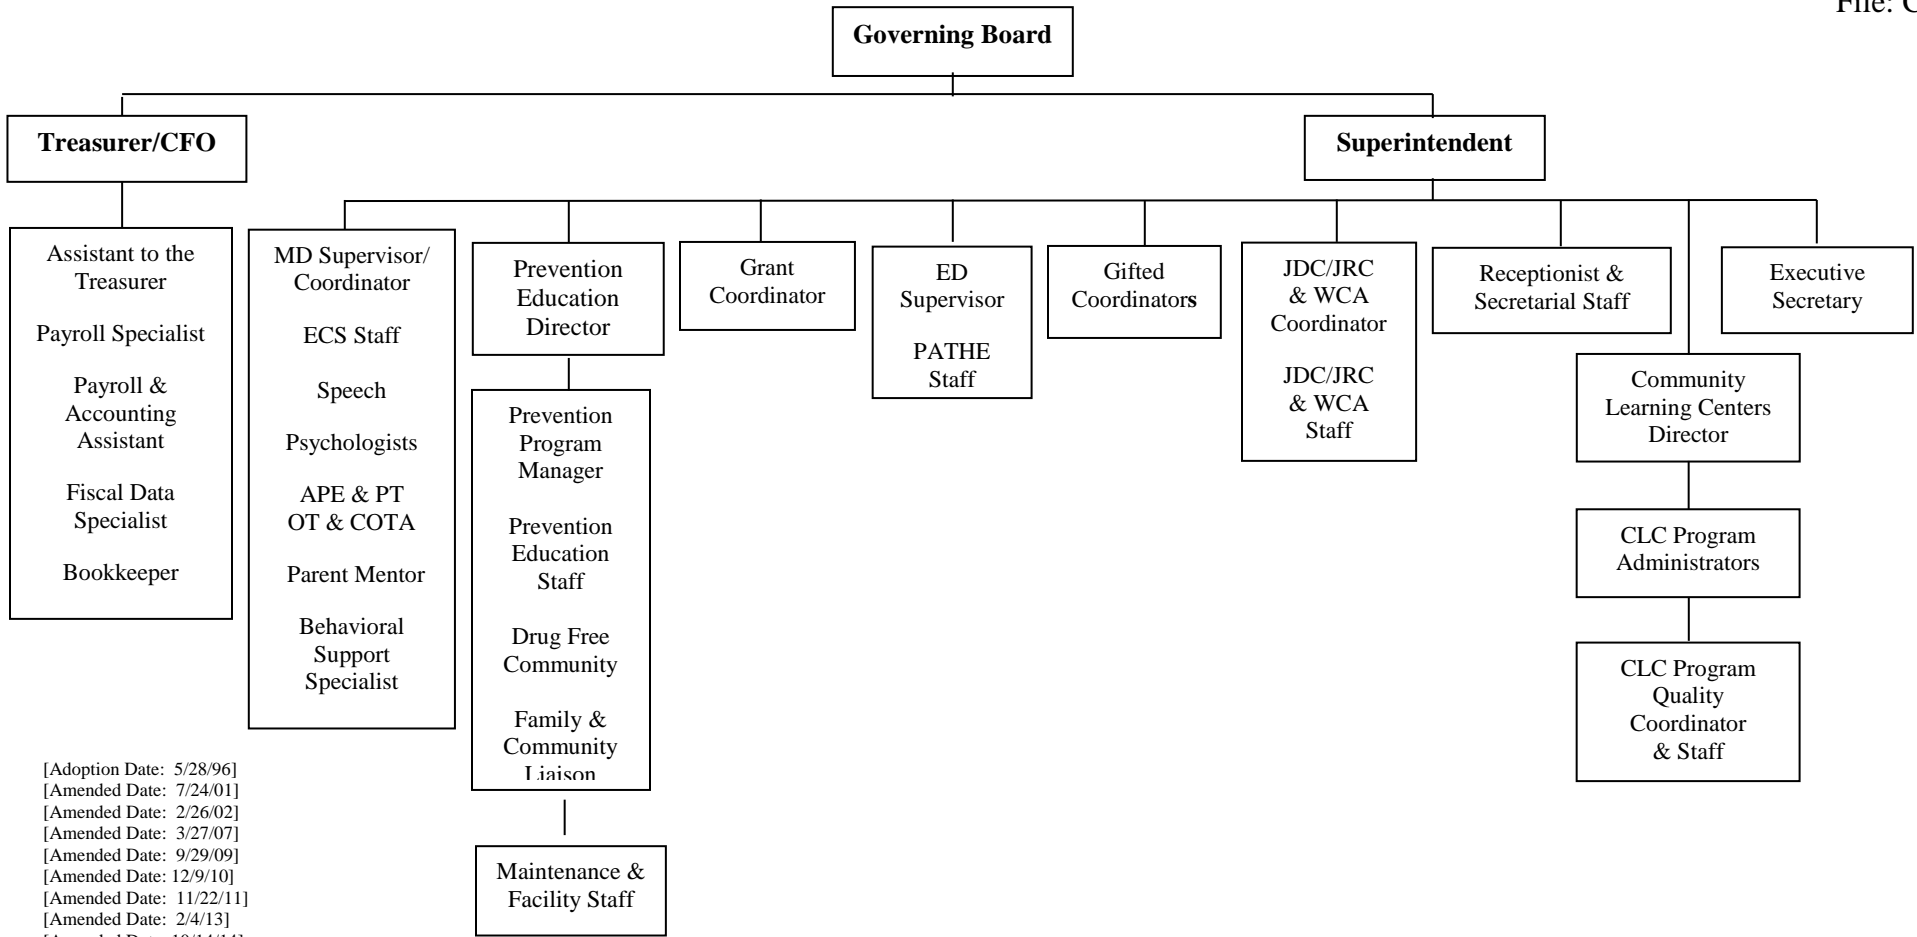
File: C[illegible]

Governing Board

Treasurer/CFO

Superintendent

Assistant to the Treasurer

Payroll Specialist

Payroll & Accounting Assistant

Fiscal Data Specialist

Bookkeeper

MD Supervisor/ Coordinator

ECS Staff

Speech

Psychologists

APE & PT OT & COTA

Parent Mentor

Behavioral Support Specialist

Prevention Education Director

Prevention Program Manager

Prevention Education Staff

Drug Free Community

Family & Community Liaison

Maintenance & Facility Staff

Grant Coordinator

ED Supervisor

PATHE Staff

Gifted Coordinators

JDC/JRC & WCA Coordinator

JDC/JRC & WCA Staff

Receptionist & Secretarial Staff

Executive Secretary

Community Learning Centers Director

CLC Program Administrators

CLC Program Quality Coordinator & Staff

[Adoption Date: 5/28/96]
[Amended Date: 7/24/01]
[Amended Date: 2/26/02]
[Amended Date: 3/27/07]
[Amended Date: 9/29/09]
[Amended Date: 12/9/10]
[Amended Date: 11/22/11]
[Amended Date: 2/4/13]
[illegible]